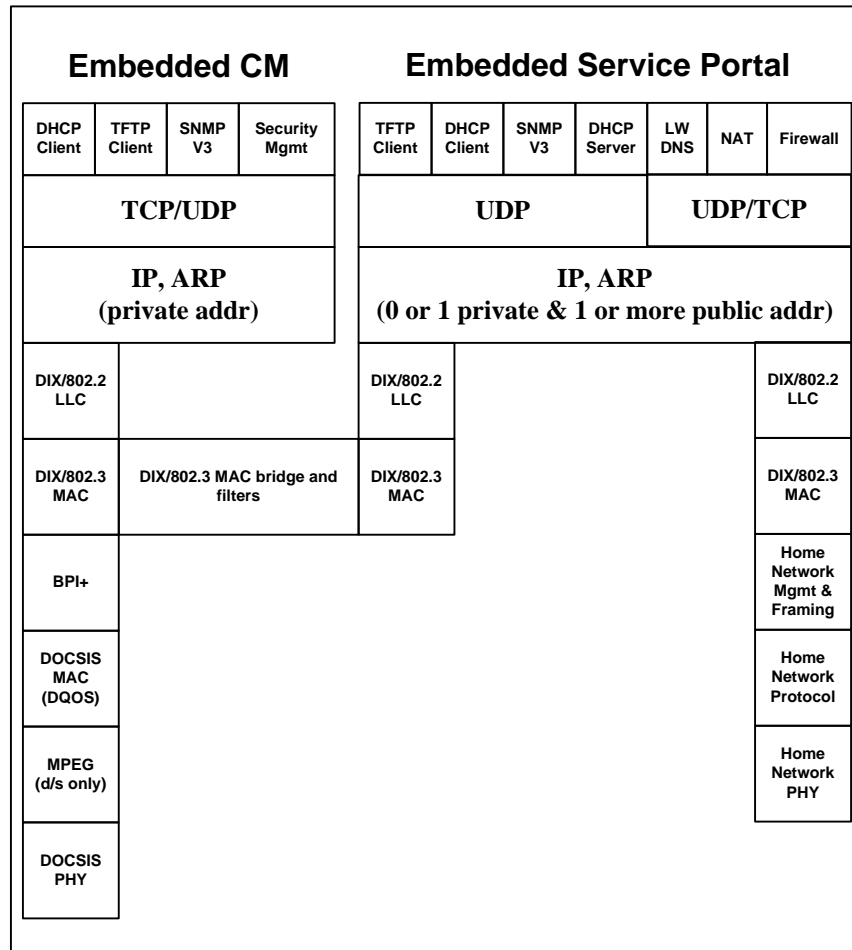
Embedded CM

Embedded Service Portal

DHCP Client

TFTP Client

SNMP V3

Security Mgmt

TFTP Client

DHCP Client

SNMP V3

DHCP Server

LW DNS

NAT

Firewall

TCP/UDP

UDP

UDP/TCP

IP, ARP (private addr)

IP, ARP (0 or 1 private & 1 or more public addr)

DIX/802.2 LLC

DIX/802.2 LLC

DIX/802.2 LLC

DIX/802.3 MAC

DIX/802.3 MAC bridge and filters

DIX/802.3 MAC

DIX/802.3 MAC

BPI+

Home Network Mgmt & Framing

DOCSIS MAC (DQOS)

Home Network Protocol

MPEG (d/s only)

Home Network PHY

DOCSIS PHY